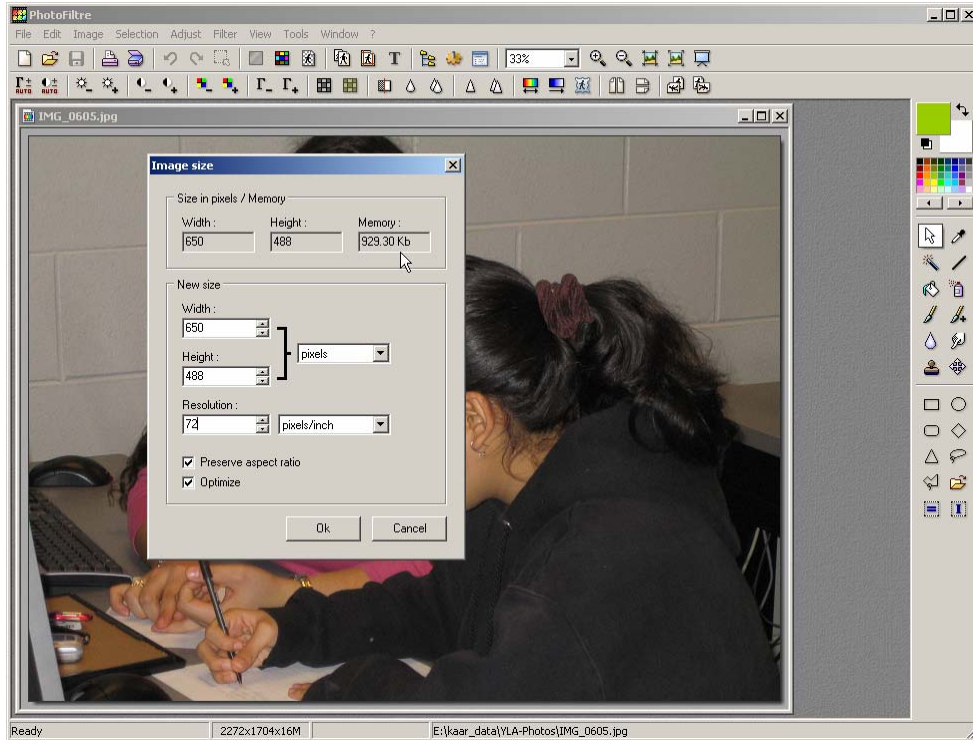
PhotoFiltre
File Edit Image Selection Adjust Filter View Tools Window ?
33%
IMG_0605.jpg
Image size
Size in pixels / Memory
Width :
650
Height :
488
Memory :
929.30 Kb
New size
Width :
650
Height :
488
pixels
Resolution :
72
pixels/inch
Preserve aspect ratio
Optimize
Ok
Cancel
Ready
2272x1704x16M
E:\kaar_data\YLA-Photos\IMG_0605.jpg